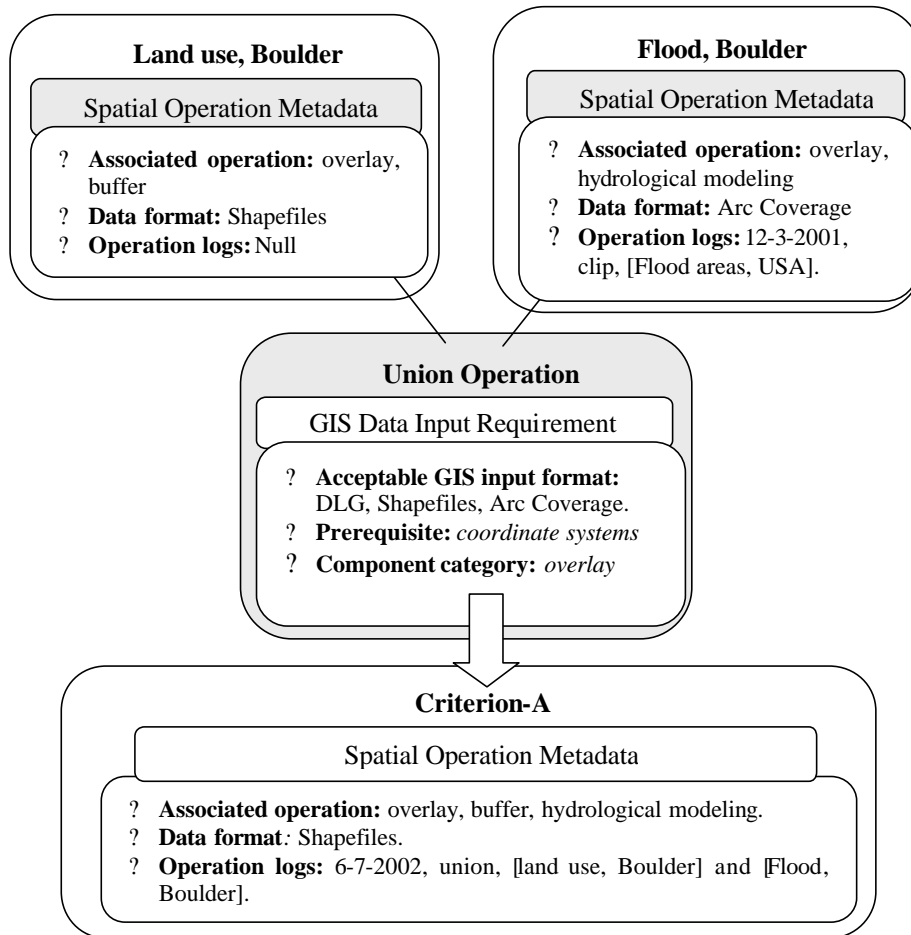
Land use, Boulder

Spatial Operation Metadata

? **Associated operation:** overlay, buffer
? **Data format:** Shapefiles
? **Operation logs:** Null

Flood, Boulder

Spatial Operation Metadata

? **Associated operation:** overlay, hydrological modeling
? **Data format:** Arc Coverage
? **Operation logs:** 12-3-2001, clip, [Flood areas, USA].

Union Operation

GIS Data Input Requirement

? **Acceptable GIS input format:** DLG, Shapefiles, Arc Coverage.
? **Prerequisite:** *coordinate systems*
? **Component category:** *overlay*

Criterion-A

Spatial Operation Metadata

? **Associated operation:** overlay, buffer, hydrological modeling.
? **Data format:** Shapefiles.
? **Operation logs:** 6-7-2002, union, [land use, Boulder] and [Flood, Boulder].